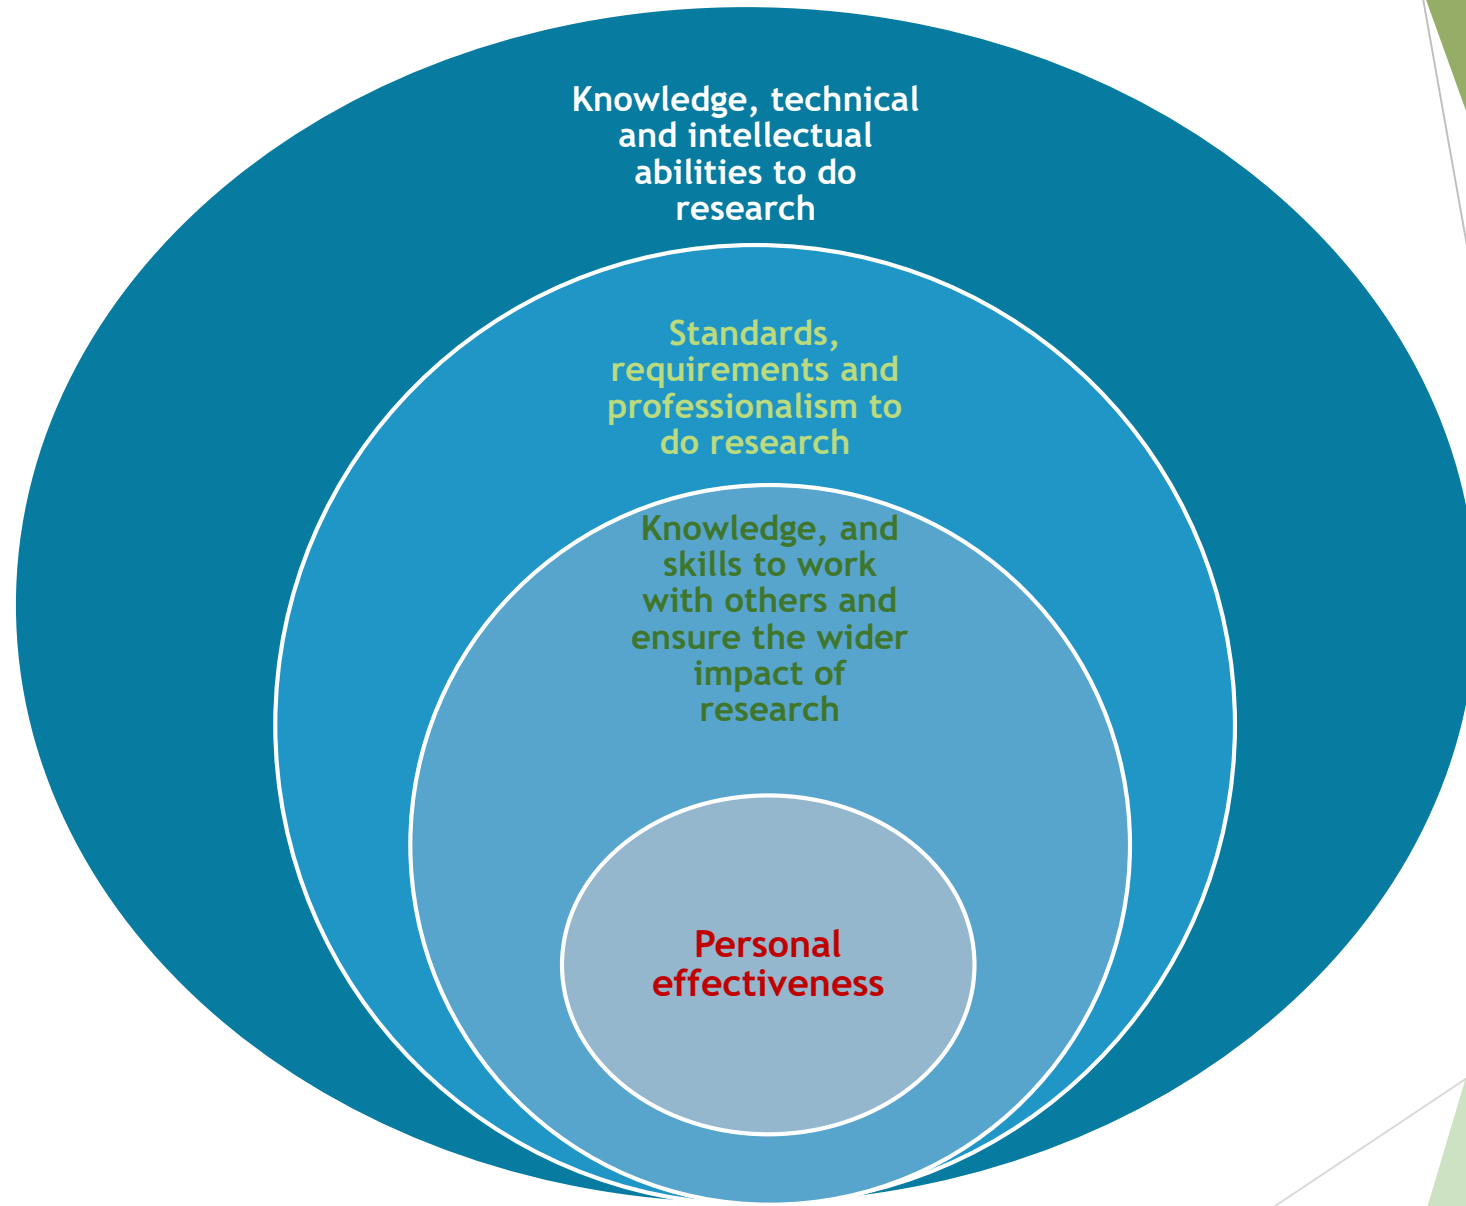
Knowledge, technical and intellectual abilities to do research

Standards, requirements and professionalism to do research

Knowledge, and skills to work with others and ensure the wider impact of research

Personal effectiveness